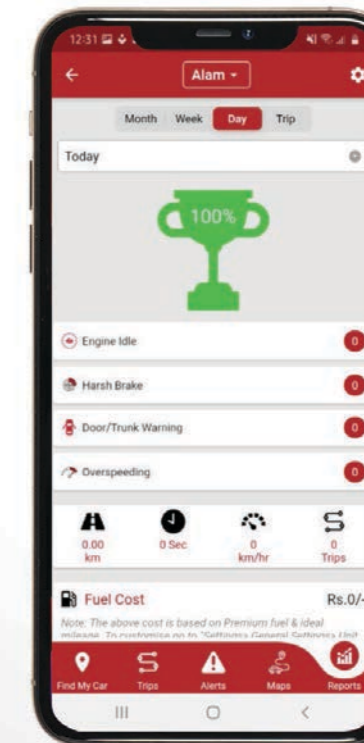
12:31

Alam

Month Week Day Trip

Today

100%

Engine Idle 0

Harsh Brake 0

Door/Trunk Warning 0

Overspeeding 0

0.00 km

0 Sec

0 km/hr

0 Trips

Fuel Cost Rs.0/-

Note: The above cost is based on Premium fuel & ideal mileage. To customise go to "Settings> General Settings> Unit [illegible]

Find My Car Trips Alerts Maps Reports